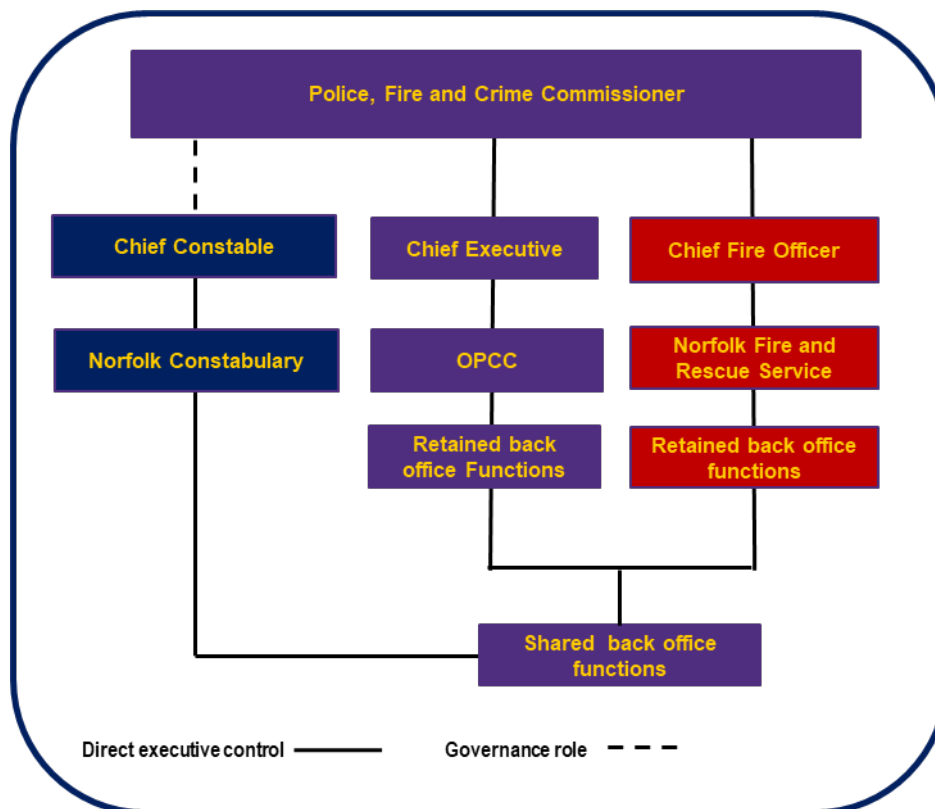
Police, Fire and Crime Commissioner

Chief Constable

Norfolk Constabulary

Chief Executive

OPCC

Retained back office Functions

Chief Fire Officer

Norfolk Fire and Rescue Service

Retained back office functions

Shared back office functions

Direct executive control

Governance role